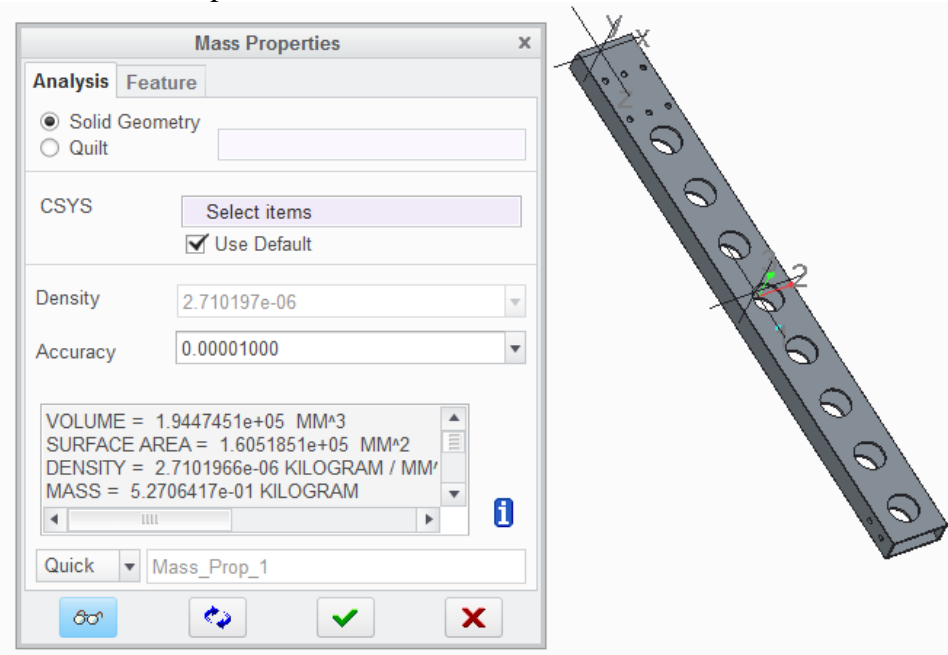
Mass Properties

Analysis Feature

Solid Geometry
Quilt

CSYS

Select items

Use Default

Density 2.710197e-06

Accuracy 0.00001000

VOLUME = 1.9447451e+05 MM^3
SURFACE AREA = 1.6051851e+05 MM^2
DENSITY = 2.7101966e-06 KILOGRAM / MM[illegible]
MASS = 5.2706417e-01 KILOGRAM

Quick Mass_Prop_1

y x z

z